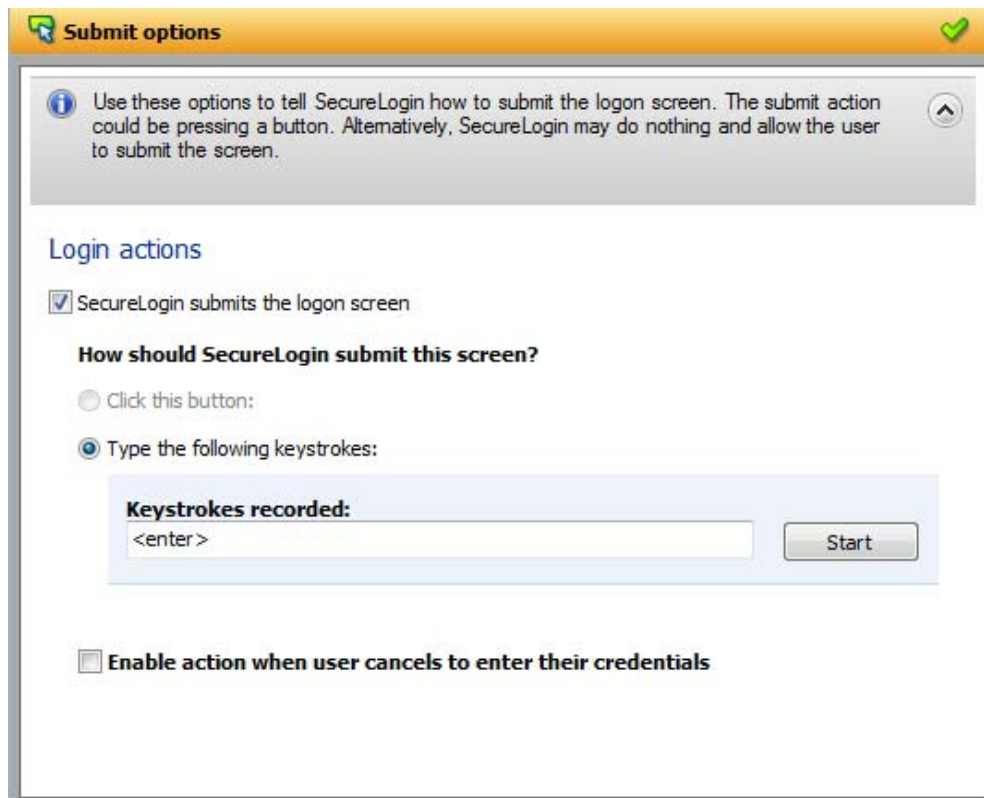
Submit options

Use these options to tell SecureLogin how to submit the logon screen. The submit action could be pressing a button. Alternatively, SecureLogin may do nothing and allow the user to submit the screen.

Login actions

SecureLogin submits the logon screen

How should SecureLogin submit this screen?

Click this button:

Type the following keystrokes:

Keystrokes recorded:

<enter>

Start

Enable action when user cancels to enter their credentials